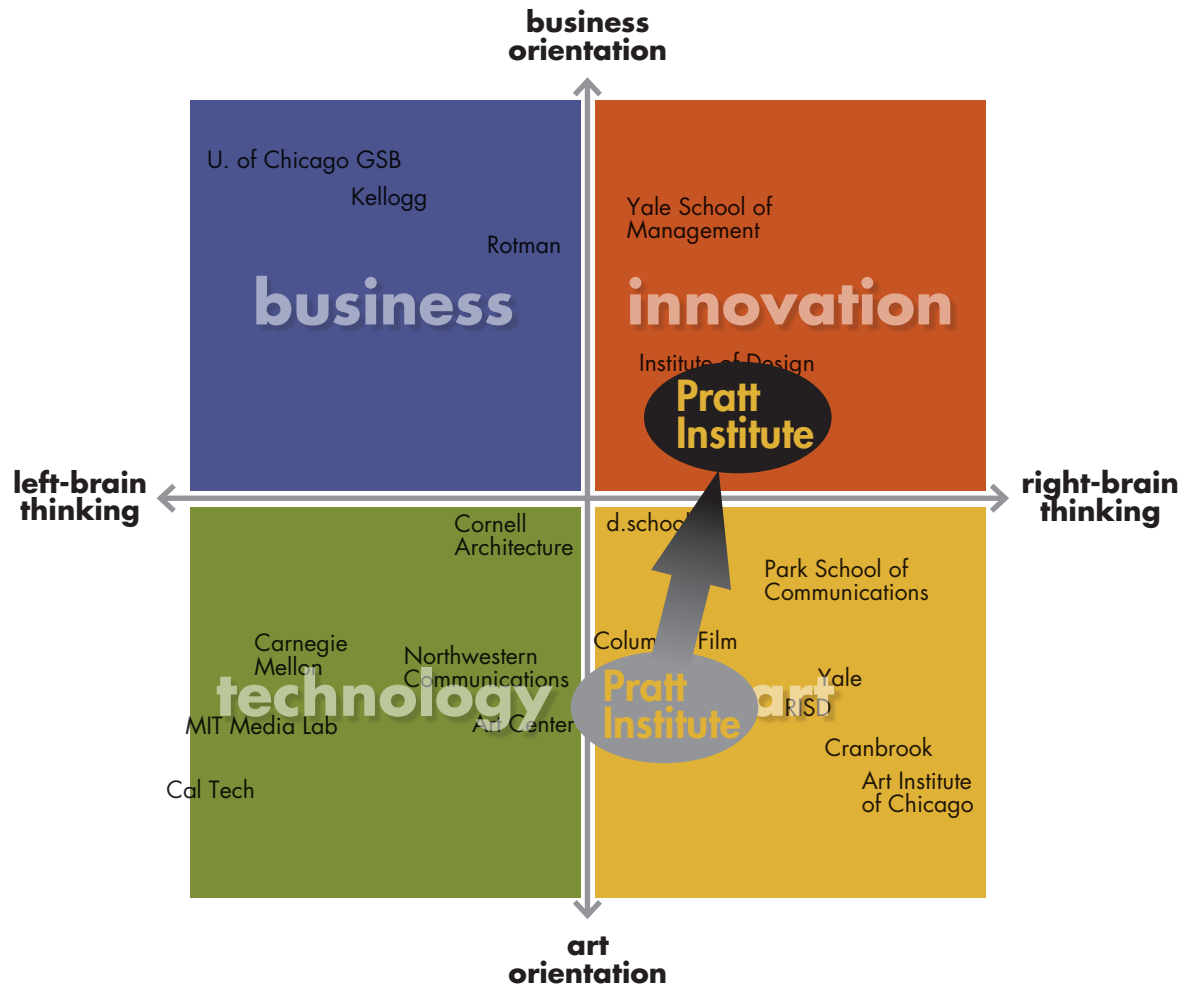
business orientation

U. of Chicago GSB

Kellogg

Rotman

business

Yale School of Management

innovation

Institute of Design

Pratt Institute

left-brain thinking

right-brain thinking

Cornell Architecture

d.school

Park School of Communications

Carnegie Mellon

Northwestern Communications

technology

MIT Media Lab

Art Center

Columbia Film

Pratt Institute

art

Yale

RISD

Cranbrook

Art Institute of Chicago

Cal Tech

art orientation